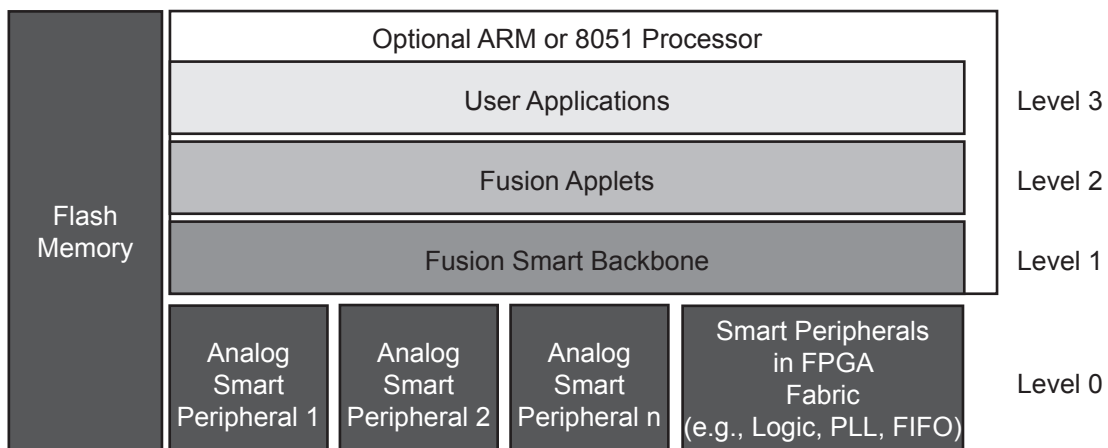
Flash Memory

Optional ARM or 8051 Processor

User Applications

Level 3

Fusion Applets

Level 2

Fusion Smart Backbone

Level 1

Analog Smart Peripheral 1

Analog Smart Peripheral 2

Analog Smart Peripheral n

Smart Peripherals in FPGA Fabric (e.g., Logic, PLL, FIFO)

Level 0